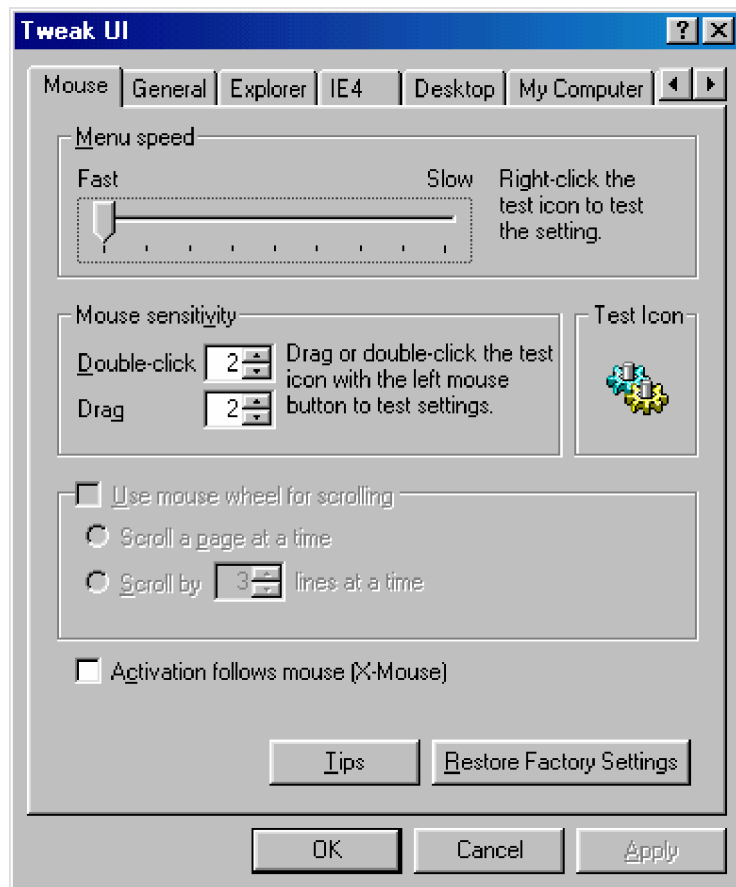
Tweak UI

?

Mouse | General | Explorer | IE4 | Desktop | My Computer

Menu speed

Fast

Slow

Right-click the test icon to test the setting.

Mouse sensitivity

Double-click 2

Drag 2

Drag or double-click the test icon with the left mouse button to test settings.

Test Icon

Use mouse wheel for scrolling

Scroll a page at a time

Scroll by 3 lines at a time

Activation follows mouse (X-Mouse)

Tips

Restore Factory Settings

OK

Cancel

Apply